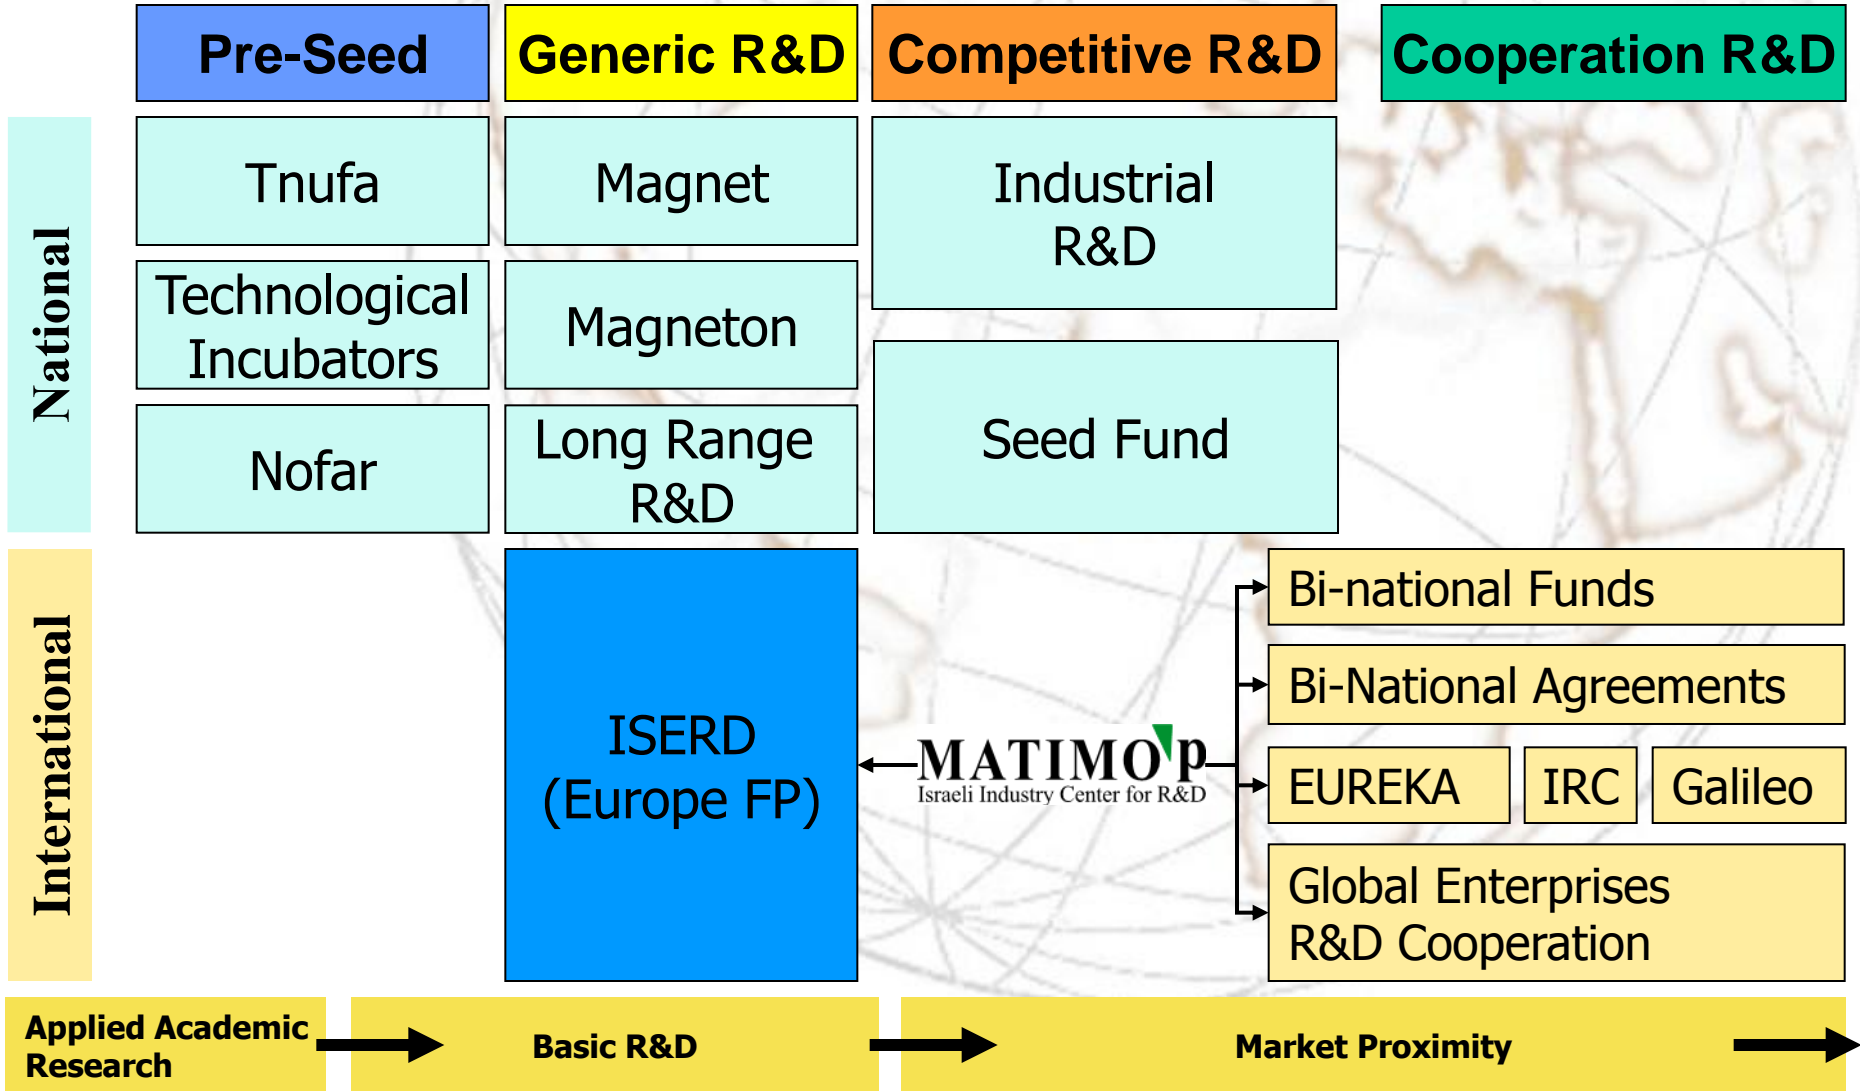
Pre-Seed

Generic R&D

Competitive R&D

Cooperation R&D

National

Tnufa

Magnet

Industrial R&D

Technological Incubators

Magneton

Nofar

Long Range R&D

Seed Fund

International

ISERD (Europe FP)

MATIMOP
Israeli Industry Center for R&D

Bi-national Funds

Bi-National Agreements

EUREKA

IRC

Galileo

Global Enterprises R&D Cooperation

Applied Academic Research

Basic R&D

Market Proximity